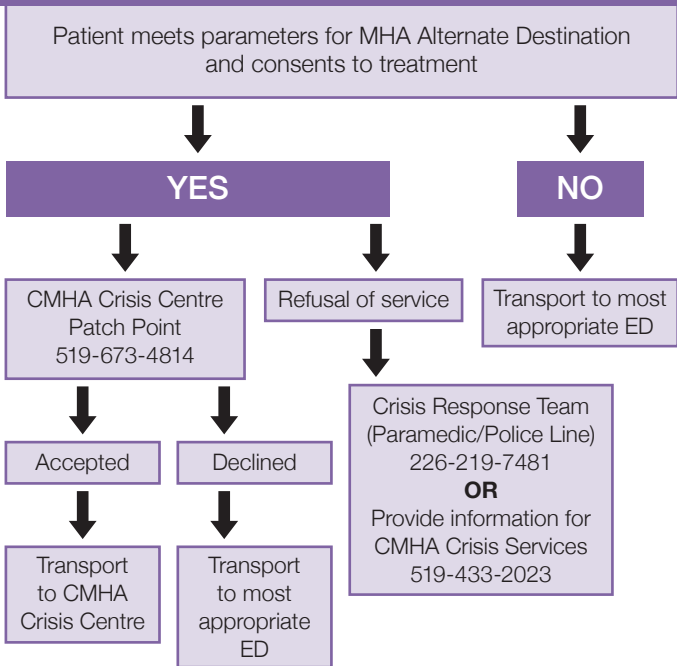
Patient meets parameters for MHA Alternate Destination and consents to treatment

YES

NO

CMHA Crisis Centre Patch Point 519-673-4814

Refusal of service

Transport to most appropriate ED

Crisis Response Team (Paramedic/Police Line) 226-219-7481
OR
Provide information for CMHA Crisis Services 519-433-2023

Accepted

Declined

Transport to CMHA Crisis Centre

Transport to most appropriate ED